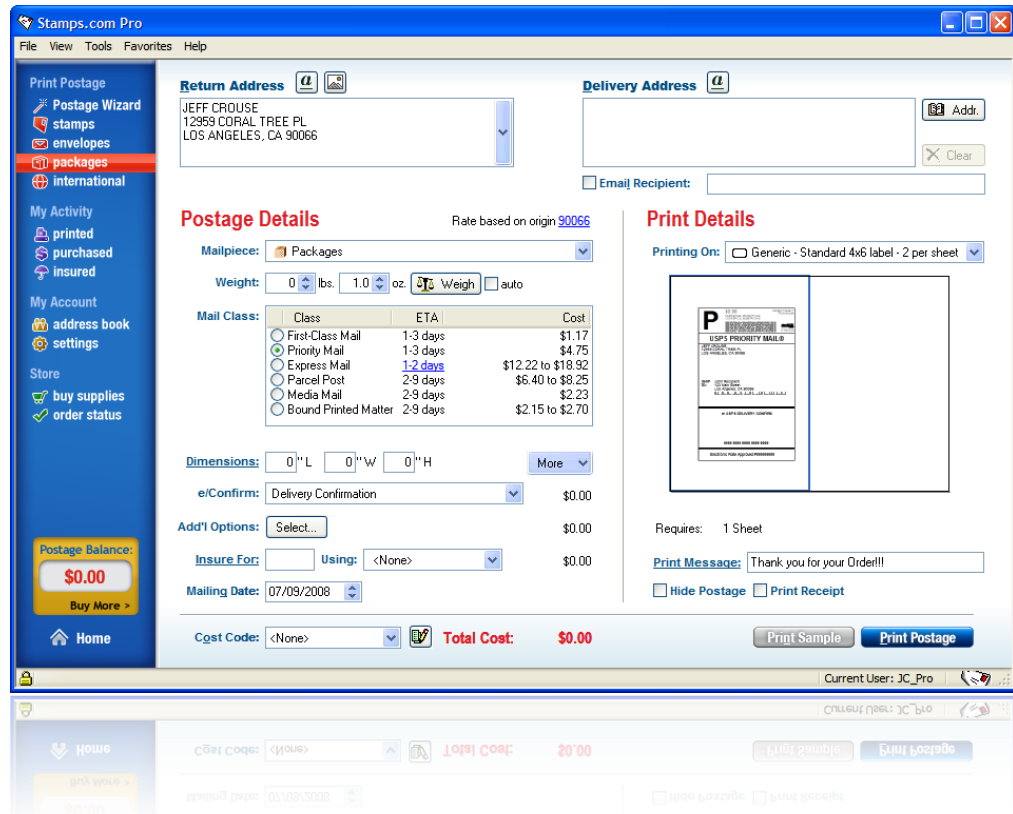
Stamps.com Pro

File View Tools Favorites Help

Print Postage
Postage Wizard
stamps
envelopes
packages
international

My Activity
printed
purchased
insured

My Account
address book
settings

Store
buy supplies
order status

Postage Balance:
$0.00
Buy More >

Home

Return Address
JEFF CROUSE
12959 CORAL TREE PL
LOS ANGELES, CA 90066

Delivery Address
Addr.
Clear
Email Recipient:

Postage Details
Rate based on origin 90066

Mailpiece: Packages
Weight: 0 lbs. 1.0 oz. Weigh auto
Mail Class:

| Class | ETA | Cost |
|---|---|---|
| First-Class Mail | 1-3 days | $1.17 |
| Priority Mail | 1-3 days | $4.75 |
| Express Mail | 1-2 days | $12.22 to $18.92 |
| Parcel Post | 2-9 days | $6.40 to $8.25 |
| Media Mail | 2-9 days | $2.23 |
| Bound Printed Matter | 2-9 days | $2.15 to $2.70 |

Dimensions: 0 " L 0 " W 0 " H More
e/Confirm: Delivery Confirmation $0.00
Add'l Options: Select... $0.00
Insure For: Using: <None> $0.00
Mailing Date: 07/09/2008

Print Details
Printing On: Generic - Standard 4x6 label - 2 per sheet
P
USPS PRIORITY MAIL®
Requires: 1 Sheet
Print Message: Thank you for your Order!!!
Hide Postage Print Receipt

Cost Code: <None> Total Cost: $0.00
Print Sample Print Postage

Current User: JC_Pro